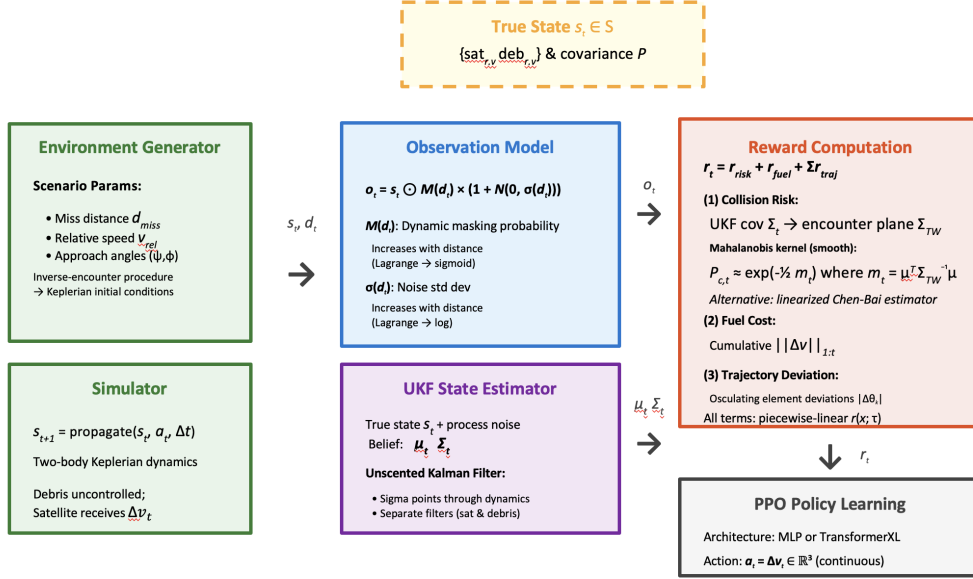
True State $s_t \in S$
$\{sat_{r,v}, deb_{r,v}\}$ & covariance $P$

Environment Generator

Scenario Params:
- Miss distance $d_{miss}$
- Relative speed $v_{rel}$
- Approach angles (ψ,ϕ)

Inverse-encounter procedure
→ Keplerian initial conditions

$s_t, d_t$

Observation Model

$o_t = s_t \odot M(d_t) \times (1 + N(0, \sigma(d_t)))$

$M(d_t)$: Dynamic masking probability
Increases with distance
(Lagrange → sigmoid)

$\sigma(d_t)$: Noise std dev
Increases with distance
(Lagrange → log)

$o_t$

Reward Computation
$r_t = r_{risk} + r_{fuel} + \Sigma r_{traj}$

(1) Collision Risk:
UKF cov $\Sigma_t$ → encounter plane $\Sigma_{TW}$
Mahalanobis kernel (smooth):
$P_{c,t} \approx \exp(-\frac{1}{2} m_t)$ where $m_t = \mu^T \Sigma_{TW}^{-1} \mu$
Alternative: linearized Chen-Bai estimator

(2) Fuel Cost:
Cumulative $||\Delta v||_{1:t}$

(3) Trajectory Deviation:
Osculating element deviations $|\Delta \theta_t|$
All terms: piecewise-linear $r(x; \tau)$

Simulator

$s_{t+1}$ = propagate($s_t$, $a_t$, Δt)
Two-body Keplerian dynamics

Debris uncontrolled;
Satellite receives $\Delta v_t$

UKF State Estimator

True state $S_t$ + process noise
Belief: $\mu_t$ $\Sigma_t$

Unscented Kalman Filter:
- Sigma points through dynamics
- Separate filters (sat & debris)

$\mu_t$ $\Sigma_t$

$r_t$

PPO Policy Learning

Architecture: MLP or TransformerXL
Action: $a_t = \Delta v_t \in \mathbb{R}^3$ (continuous)